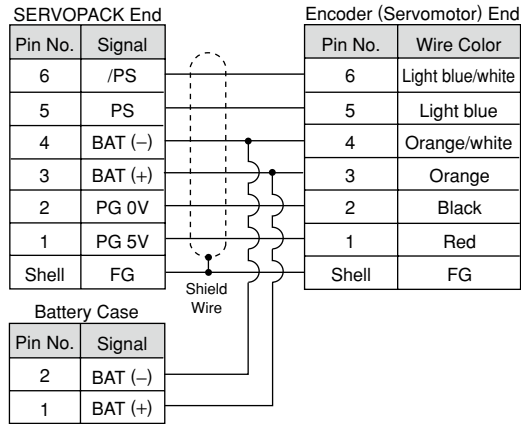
SERVOPACK End

| Pin No. | Signal |
|---|---|
| 6 | /PS |
| 5 | PS |
| 4 | BAT (–) |
| 3 | BAT (+) |
| 2 | PG 0V |
| 1 | PG 5V |
| Shell | FG |

Encoder (Servomotor) End

| Pin No. | Wire Color |
|---|---|
| 6 | Light blue/white |
| 5 | Light blue |
| 4 | Orange/white |
| 3 | Orange |
| 2 | Black |
| 1 | Red |
| Shell | FG |

Shield Wire

Battery Case

| Pin No. | Signal |
|---|---|
| 2 | BAT (–) |
| 1 | BAT (+) |